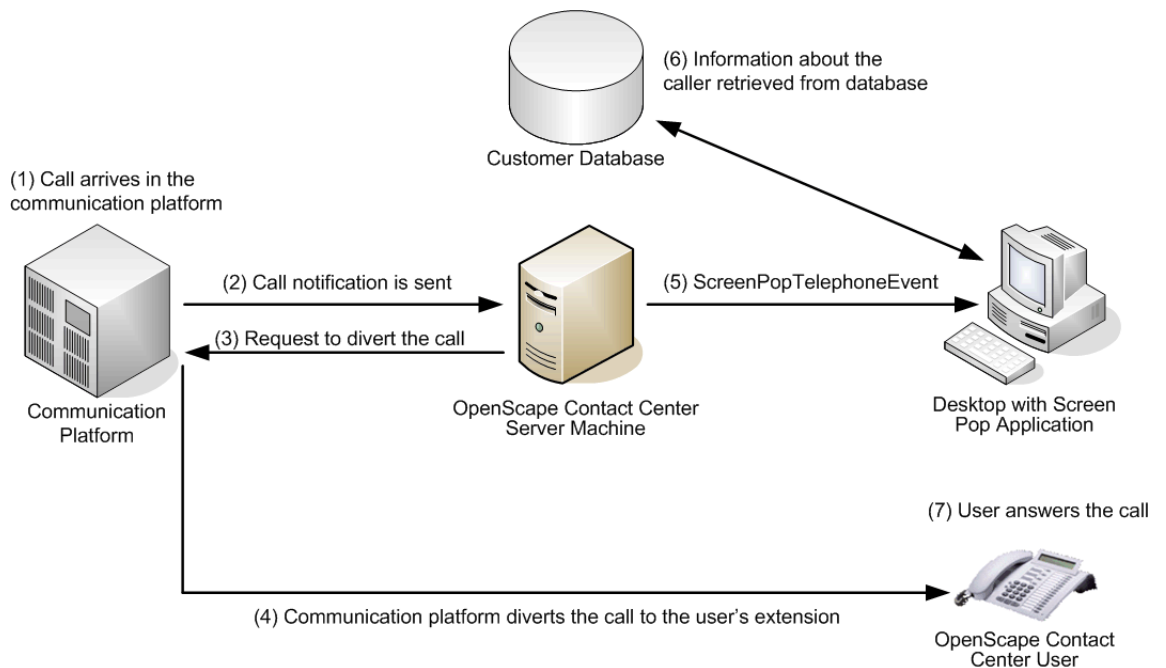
(6) Information about the caller retrieved from database

Customer Database

(1) Call arrives in the communication platform

(2) Call notification is sent

(5) ScreenPopTelephoneEvent

(3) Request to divert the call

Communication Platform

OpenScape Contact Center Server Machine

Desktop with Screen Pop Application

(7) User answers the call

(4) Communication platform diverts the call to the user's extension

OpenScape Contact Center User